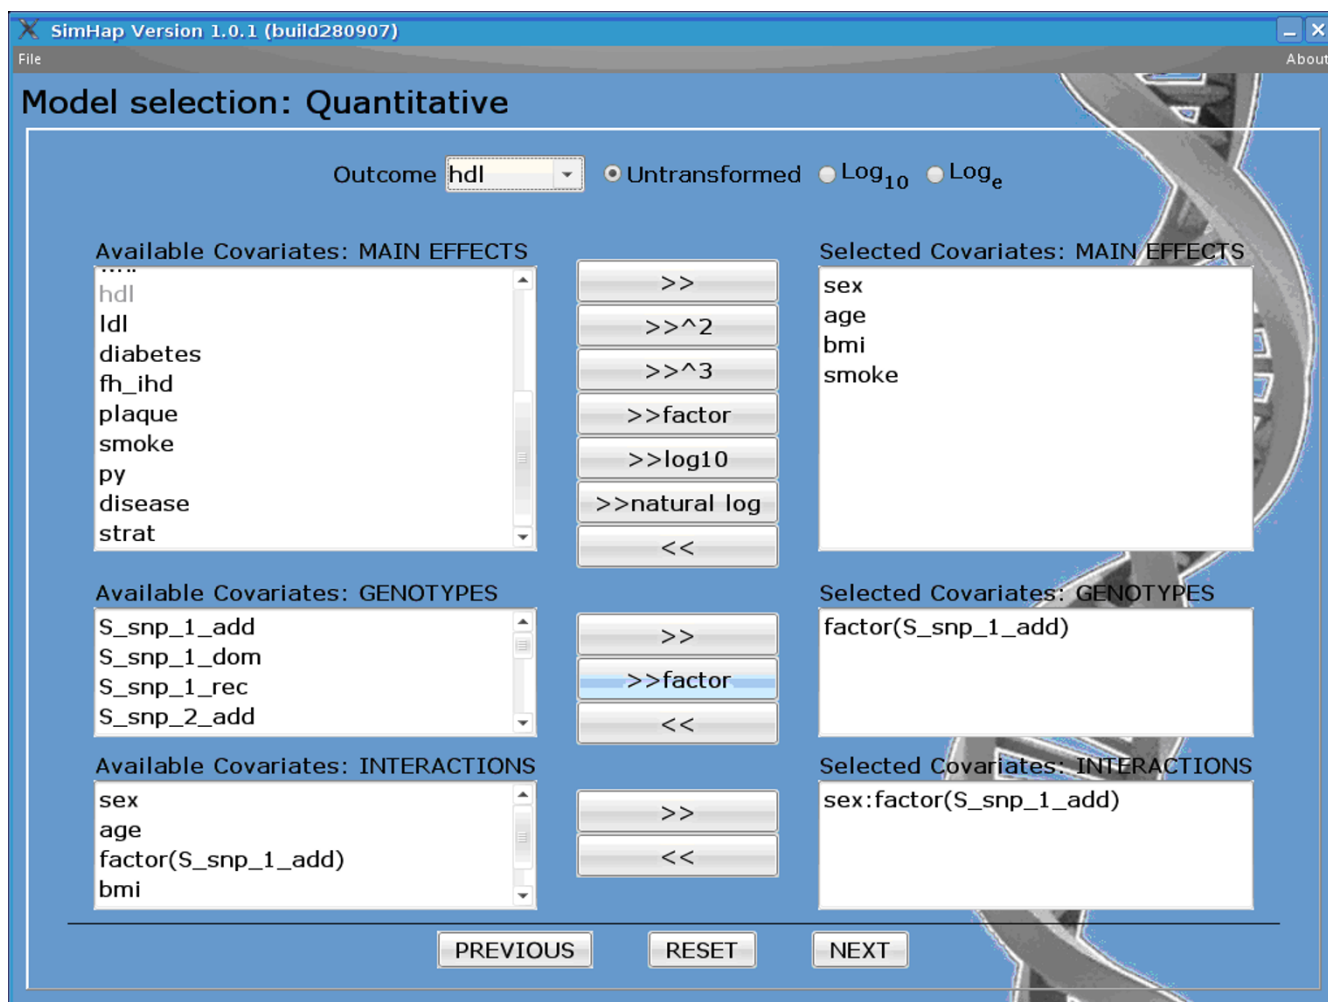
SimHap Version 1.0.1 (build280907)

File

About

Model selection: Quantitative

Outcome hdl

Untransformed $Log_{10}$ $Log_{e}$

Available Covariates: MAIN EFFECTS

hdl
ldl
diabetes
fh_ihd
plaque
smoke
py
disease
strat

>>
>>^2
>>^3
>>factor
>>log10
>>natural log
<<

Selected Covariates: MAIN EFFECTS

sex
age
bmi
smoke

Available Covariates: GENOTYPES

S_snp_1_add
S_snp_1_dom
S_snp_1_rec
S_snp_2_add

>>
>>factor
<<

Selected Covariates: GENOTYPES

factor(S_snp_1_add)

Available Covariates: INTERACTIONS

sex
age
factor(S_snp_1_add)
bmi

>>
<<

Selected Covariates: INTERACTIONS

sex:factor(S_snp_1_add)

PREVIOUS
RESET
NEXT